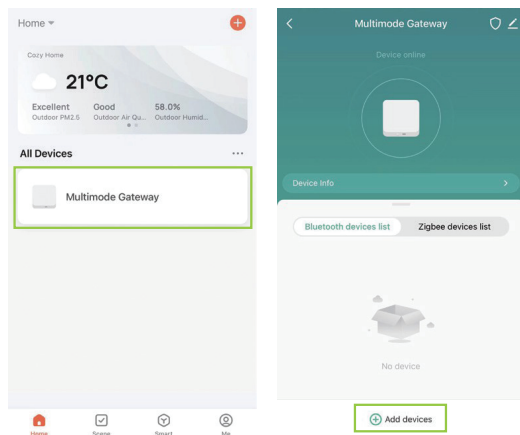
Home

Cozy Home

21°C

Excellent
Outdoor PM2.5

Good
Outdoor Air Qu...

58.0%
Outdoor Humid...

All Devices

Multimode Gateway

Home Scene Smart Me

Multimode Gateway

Device online

Device Info

Bluetooth devices list

Zigbee devices list

No device

Add devices